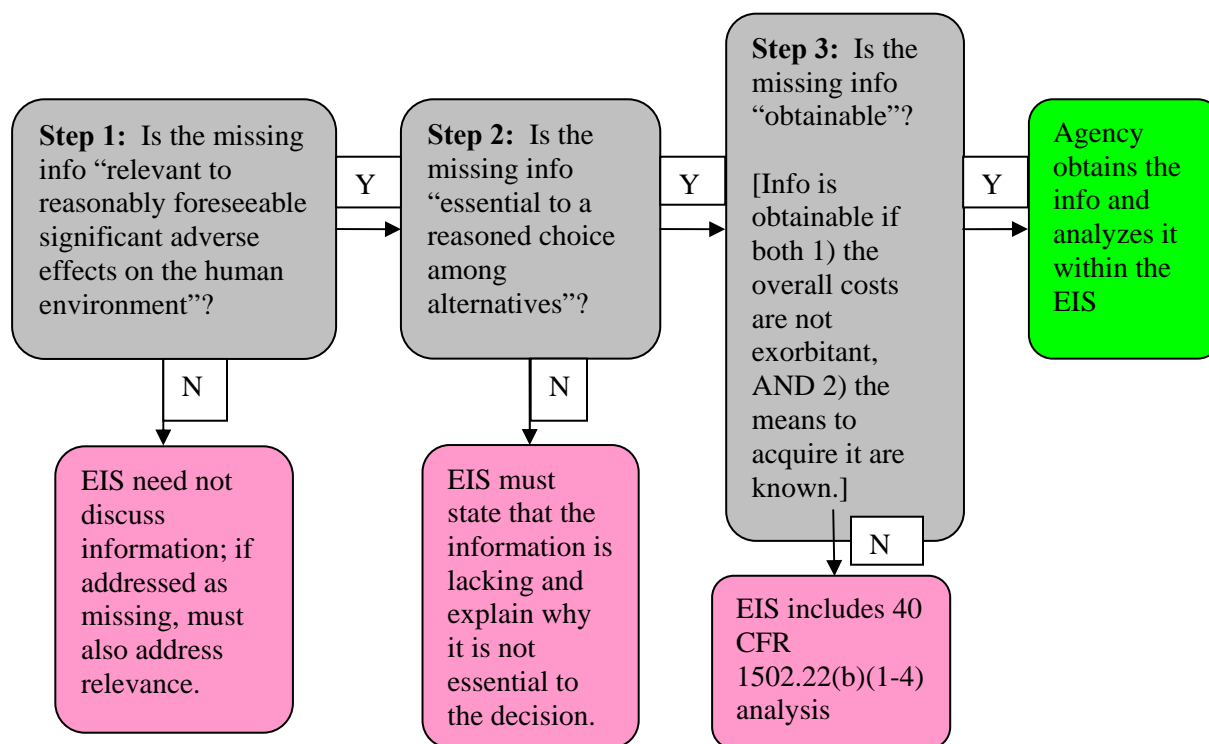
**Step 1:** Is the missing info “relevant to reasonably foreseeable significant adverse effects on the human environment”?

Y

**Step 2:** Is the missing info “essential to a reasoned choice among alternatives”?

Y

**Step 3:** Is the missing info “obtainable”?

[Info is obtainable if both 1) the overall costs are not exorbitant, AND 2) the means to acquire it are known.]

Y

Agency obtains the info and analyzes it within the EIS

N

EIS need not discuss information; if addressed as missing, must also address relevance.

N

EIS must state that the information is lacking and explain why it is not essential to the decision.

N

EIS includes 40 CFR 1502.22(b)(1-4) analysis